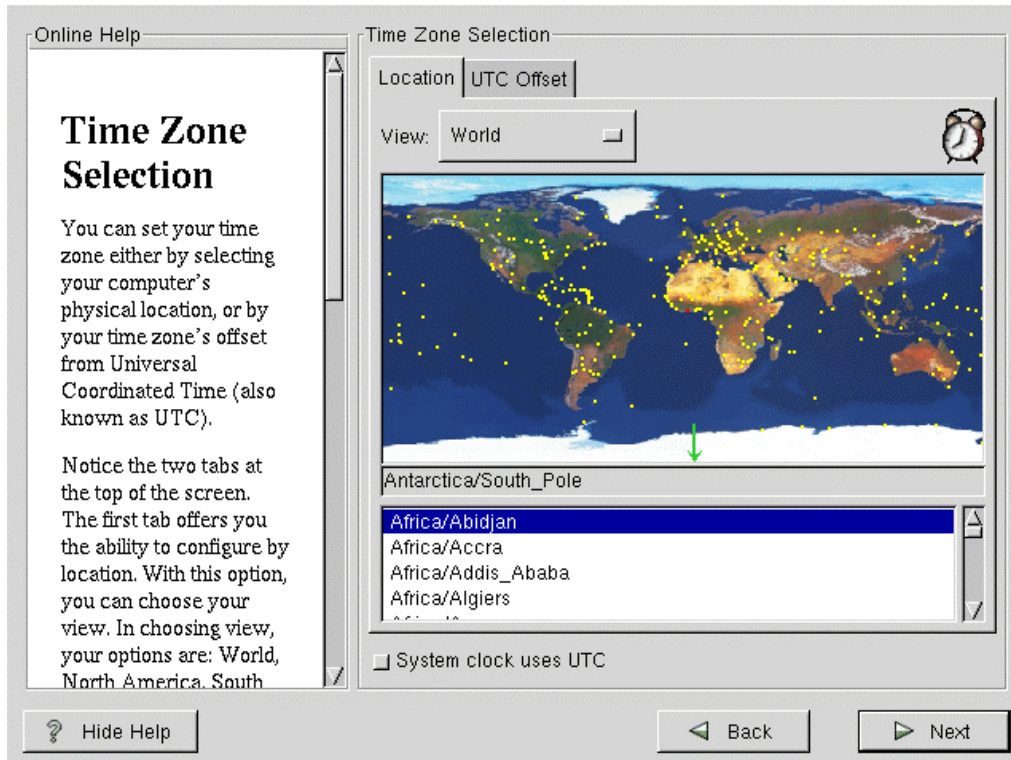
Online Help

Time Zone Selection

You can set your time zone either by selecting your computer's physical location, or by your time zone's offset from Universal Coordinated Time (also known as UTC).

Notice the two tabs at the top of the screen. The first tab offers you the ability to configure by location. With this option, you can choose your view. In choosing view, your options are: World, North America, South

Time Zone Selection

Location | UTC Offset

View: World

Antarctica/South_Pole

Africa/Abidjan
Africa/Accra
Africa/Addis_Ababa
Africa/Algiers
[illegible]

System clock uses UTC

Hide Help

Back

Next